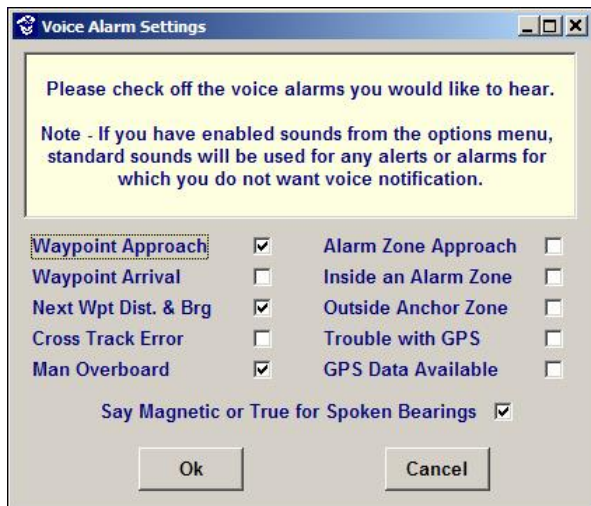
Voice Alarm Settings

Please check off the voice alarms you would like to hear.

Note - If you have enabled sounds from the options menu, standard sounds will be used for any alerts or alarms for which you do not want voice notification.

Waypoint Approach ☑
Waypoint Arrival ☐
Next Wpt Dist. & Brg ☑
Cross Track Error ☐
Man Overboard ☑

Alarm Zone Approach ☐
Inside an Alarm Zone ☐
Outside Anchor Zone ☐
Trouble with GPS ☐
GPS Data Available ☐

Say Magnetic or True for Spoken Bearings ☑

Ok

Cancel